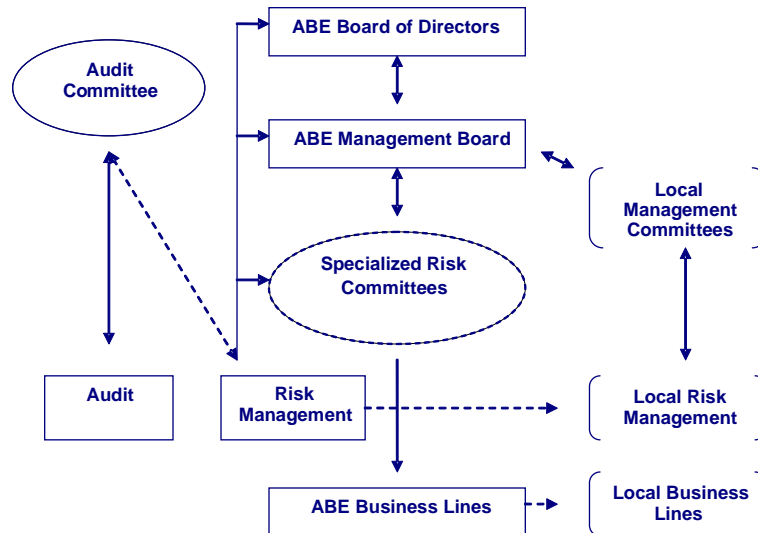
Audit Committee

ABE Board of Directors

ABE Management Board

Local Management Committees

Specialized Risk Committees

Audit

Risk Management

Local Risk Management

ABE Business Lines

Local Business Lines